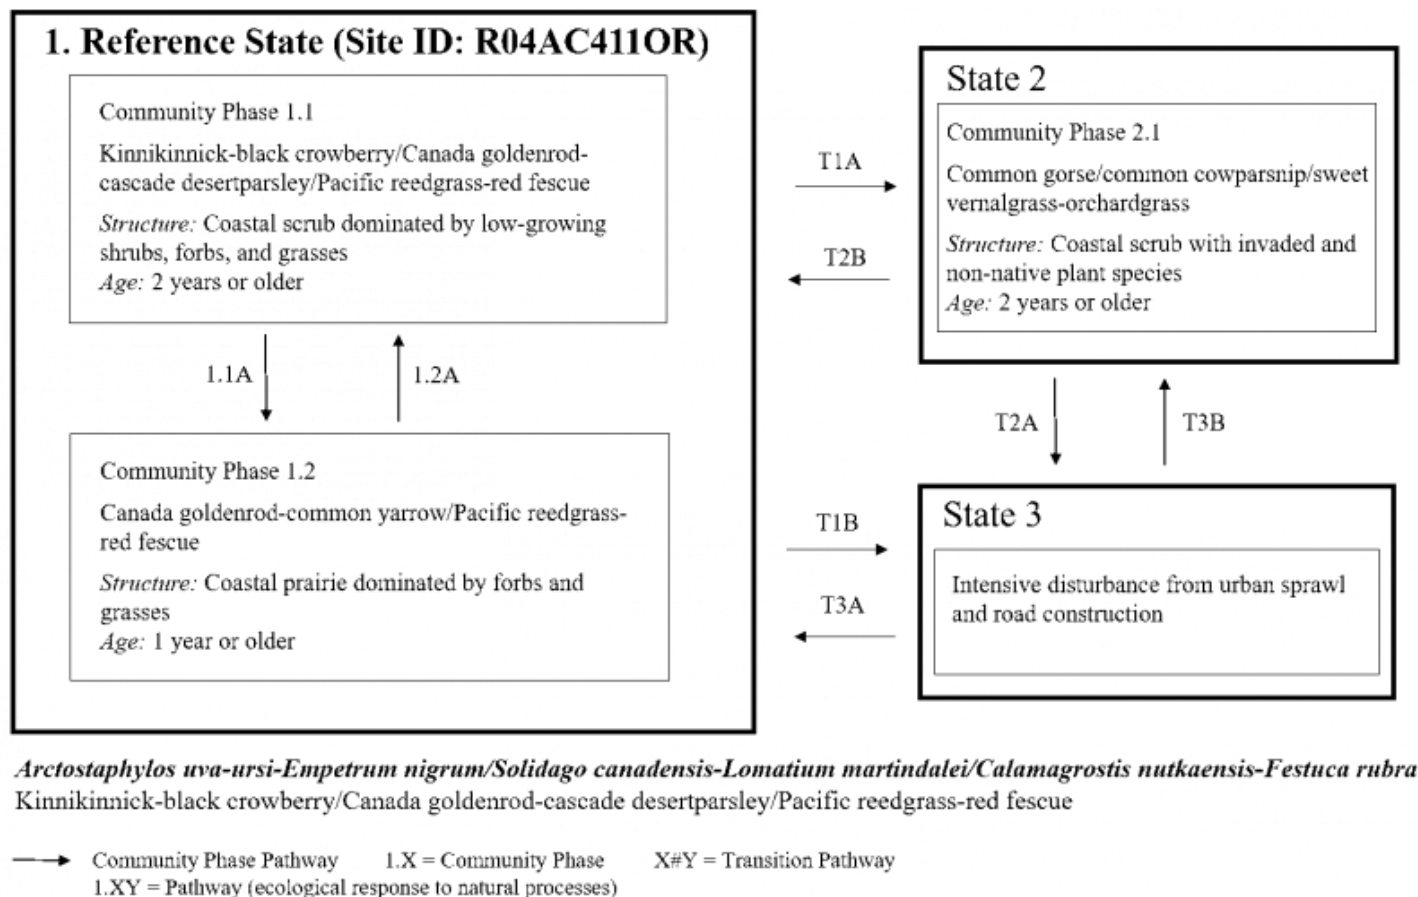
1. Reference State (Site ID: R04AC411OR)

Community Phase 1.1

Kinnikinnick-black crowberry/Canada goldenrod-cascade desertparsley/Pacific reedgrass-red fescue

Structure: Coastal scrub dominated by low-growing shrubs, forbs, and grasses
Age: 2 years or older

1.1A

1.2A

Community Phase 1.2

Canada goldenrod-common yarrow/Pacific reedgrass-red fescue

Structure: Coastal prairie dominated by forbs and grasses
Age: 1 year or older

T1A

T2B

State 2

Community Phase 2.1

Common gorse/common cowparsnip/sweet vernalgrass-orchardgrass

Structure: Coastal scrub with invaded and non-native plant species
Age: 2 years or older

T2A

T3B

T1B

T3A

State 3

Intensive disturbance from urban sprawl and road construction

Arctostaphylos uva-ursi-Empetrum nigrum/Solidago canadensis-Lomatium martindalei/Calamagrostis nutkaensis-Festuca rubra
Kinnikinnick-black crowberry/Canada goldenrod-cascade desertparsley/Pacific reedgrass-red fescue

Community Phase Pathway 1.X = Community Phase X#Y = Transition Pathway
1.XY = Pathway (ecological response to natural processes)